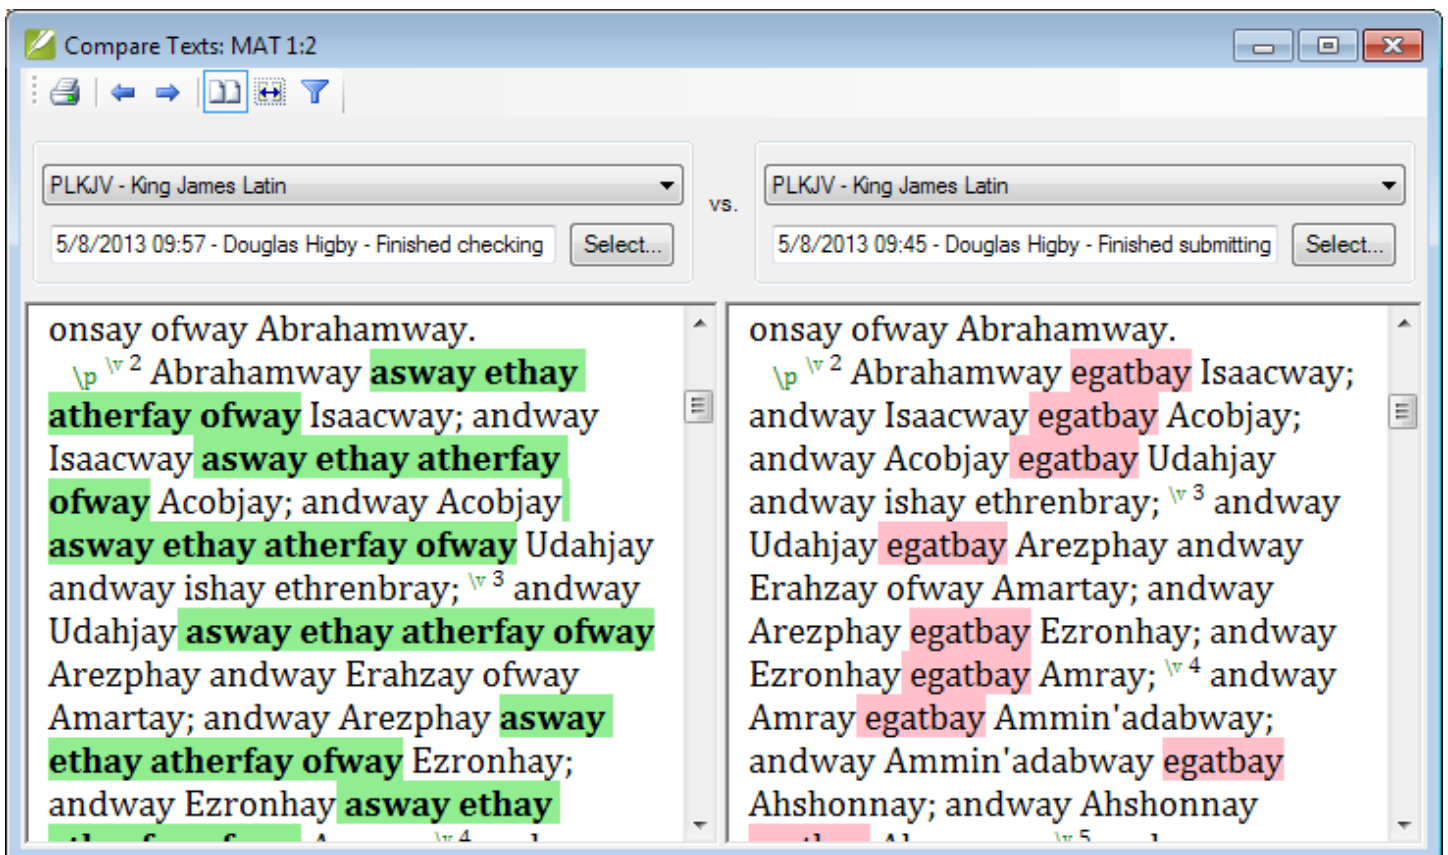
Compare Texts: MAT 1:2

PLKJV - King James Latin

5/8/2013 09:57 - Douglas Higby - Finished checking

Select...

onsay ofway Abrahamway.

\p \v 2 Abrahamway **asway ethay atherfay ofway** Isaacway; andway Isaacway **asway ethay atherfay ofway** Acobjay; andway Acobjay **asway ethay atherfay ofway** Udahjay andway ishay ethrenbray; \v 3 andway Udahjay **asway ethay atherfay ofway** Arezphay andway Erahzay ofway Amartay; andway Arezphay **asway ethay atherfay ofway** Ezronhay; andway Ezronhay **asway ethay** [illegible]

vs.

PLKJV - King James Latin

5/8/2013 09:45 - Douglas Higby - Finished submitting

Select...

onsay ofway Abrahamway.

\p \v 2 Abrahamway egatbay Isaacway; andway Isaacway egatbay Acobjay; andway Acobjay egatbay Udahjay andway ishay ethrenbray; \v 3 andway Udahjay egatbay Arezphay andway Erahzay ofway Amartay; andway Arezphay egatbay Ezronhay; andway Ezronhay egatbay Amray; \v 4 andway Amray egatbay Ammin'adabway; andway Ammin'adabway egatbay Ahshonnay; andway Ahshonnay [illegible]